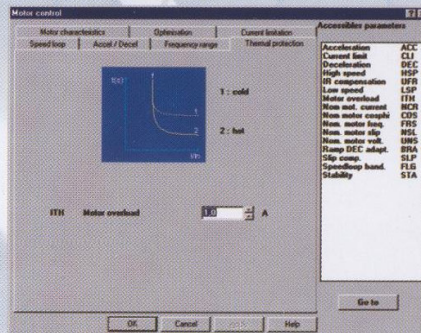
Motor control

Motor characteristics | Optimisation | Current limitation
Speed loop | Accel / Decel | Frequency range | Thermal protection

t(s)
1
2
I/In

1 : cold
2 : hot

ITH Motor overload 1.0 A

OK | Cancel | | Help

Accessibles parameters

| | |
|---|---|
| Acceleration | ACC |
| Current limit | CLI |
| Deceleration | DEC |
| High speed | HSP |
| IR compensation | UFR |
| Low speed | LSP |
| Motor overload | ITH |
| Nom mot. current | NCR |
| Nom motor cosphi | COS |
| Nom. motor freq. | FRS |
| Nom. motor slip | NSL |
| Nom. motor volt. | UNS |
| Ramp DEC adapt. | BRA |
| Slip comp. | SLP |
| Speedloop band. | FLG |
| Stability | STA |

Go to